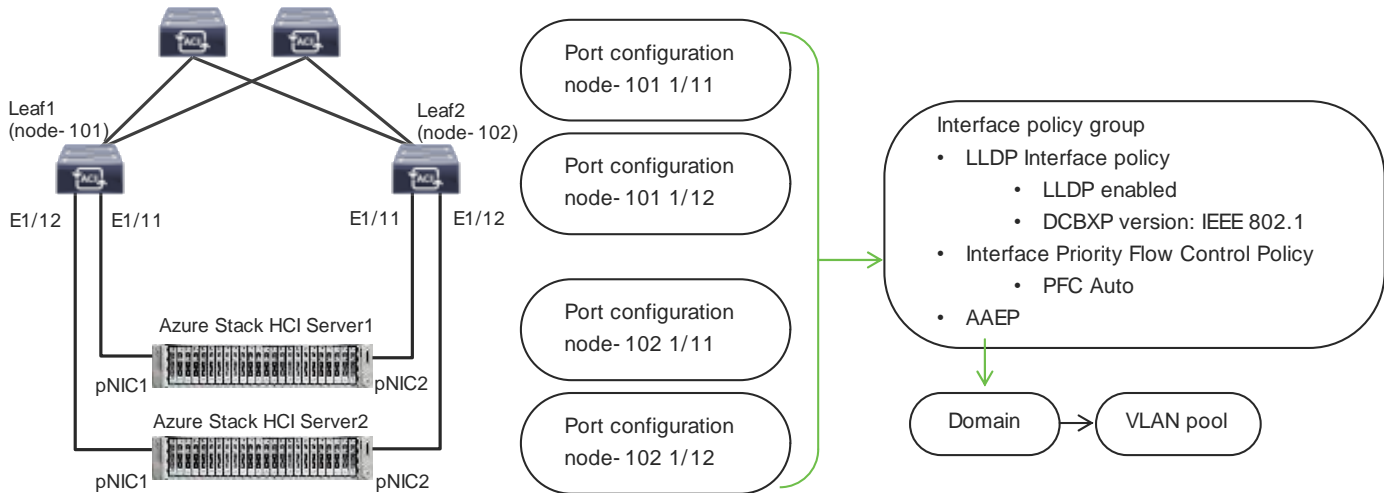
ACL ACL

Leaf1 (node- 101)

Leaf2 (node- 102)

ACL ACL

E1/12 E1/11 E1/11 E1/12

Azure Stack HCI Server1

pNIC1 pNIC2

Azure Stack HCI Server2

pNIC1 pNIC2

Port configuration node- 101 1/11

Port configuration node- 101 1/12

Port configuration node- 102 1/11

Port configuration node- 102 1/12

Interface policy group
• LLDP Interface policy
 • LLDP enabled
 • DCBXP version: IEEE 802.1
• Interface Priority Flow Control Policy
 • PFC Auto
• AAEP

Domain

VLAN pool